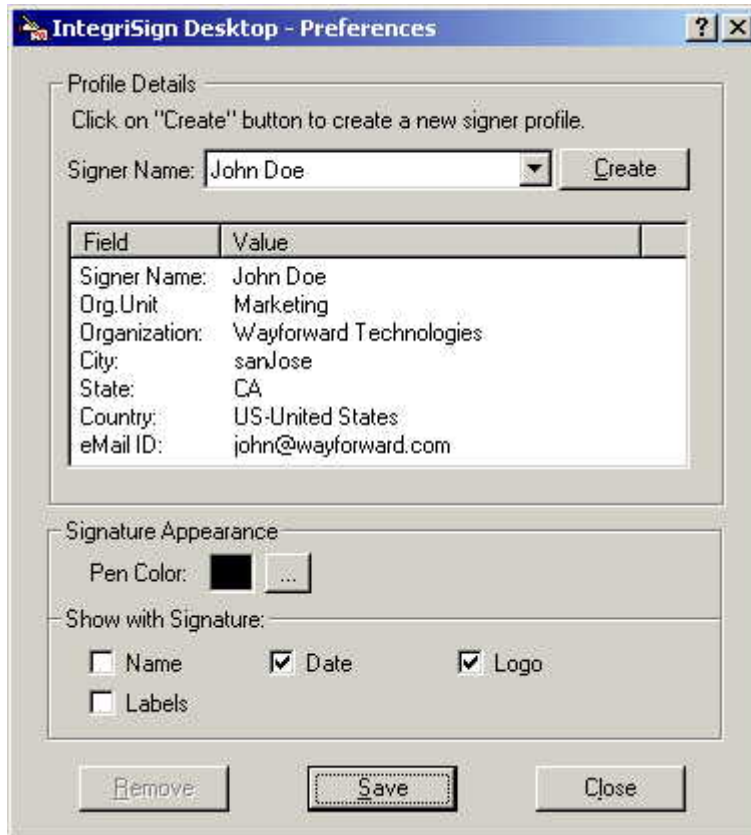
IntegriSign Desktop - Preferences

? X

Profile Details

Click on "Create" button to create a new signer profile.

Signer Name: John Doe

Create

| Field | Value |
|---|---|
| Signer Name: | John Doe |
| Org.Unit | Marketing |
| Organization: | Wayforward Technologies |
| City: | sanJose |
| State: | CA |
| Country: | US-United States |
| eMail ID: | john@wayforward.com |

Signature Appearance

Pen Color: ...

Show with Signature:

Name Date Logo

Labels

Remove Save Close